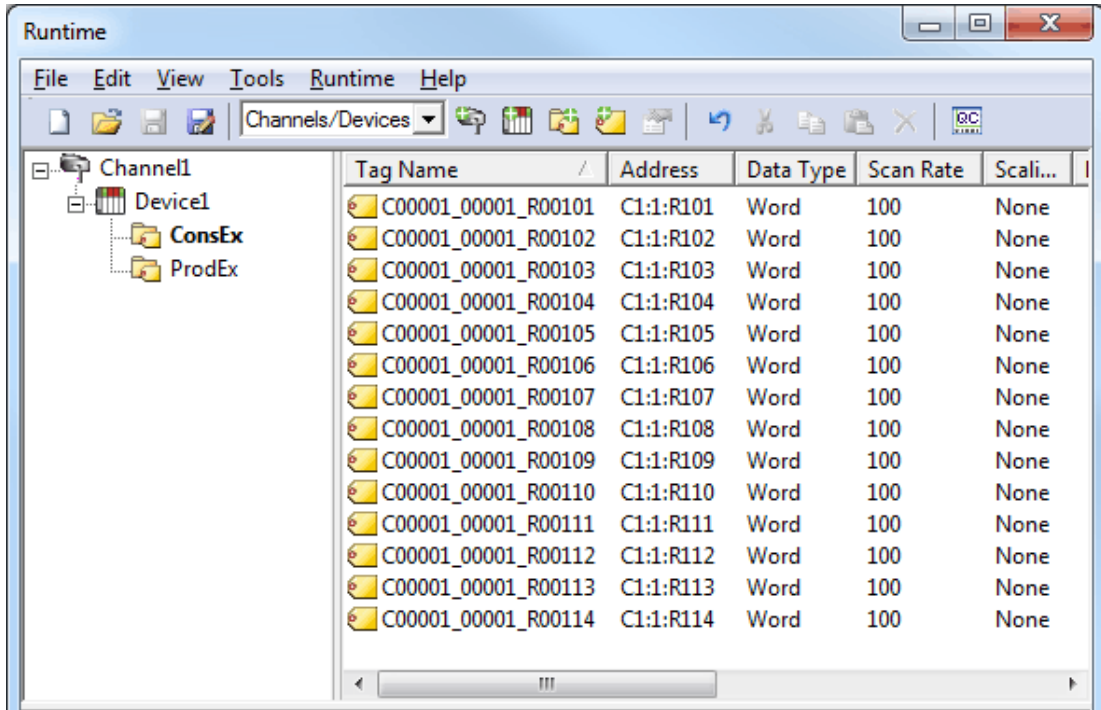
Runtime

File Edit View Tools Runtime Help

Channels/Devices

QC

Channel1
Device1
ConsEx
ProdEx

| Tag Name | Address | Data Type | Scan Rate | Scali... |
|---|---|---|---|---|
| C00001_00001_R00101 | C1:1:R101 | Word | 100 | None |
| C00001_00001_R00102 | C1:1:R102 | Word | 100 | None |
| C00001_00001_R00103 | C1:1:R103 | Word | 100 | None |
| C00001_00001_R00104 | C1:1:R104 | Word | 100 | None |
| C00001_00001_R00105 | C1:1:R105 | Word | 100 | None |
| C00001_00001_R00106 | C1:1:R106 | Word | 100 | None |
| C00001_00001_R00107 | C1:1:R107 | Word | 100 | None |
| C00001_00001_R00108 | C1:1:R108 | Word | 100 | None |
| C00001_00001_R00109 | C1:1:R109 | Word | 100 | None |
| C00001_00001_R00110 | C1:1:R110 | Word | 100 | None |
| C00001_00001_R00111 | C1:1:R111 | Word | 100 | None |
| C00001_00001_R00112 | C1:1:R112 | Word | 100 | None |
| C00001_00001_R00113 | C1:1:R113 | Word | 100 | None |
| C00001_00001_R00114 | C1:1:R114 | Word | 100 | None |